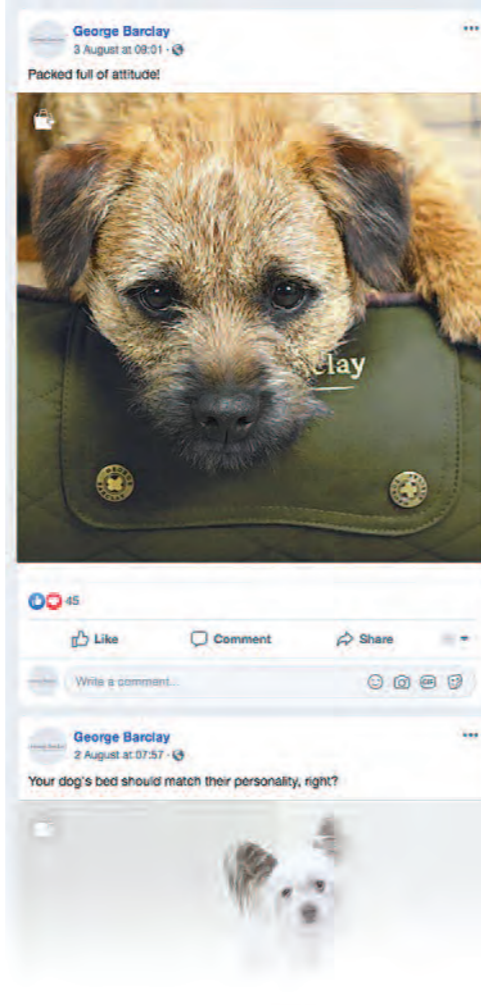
George Barclay
3 August at 08:01 ·

Packed full of attitude!

clay

45

Like Comment Share

Write a comment...

George Barclay
2 August at 07:57 ·

Your dog's bed should match their personality, right?